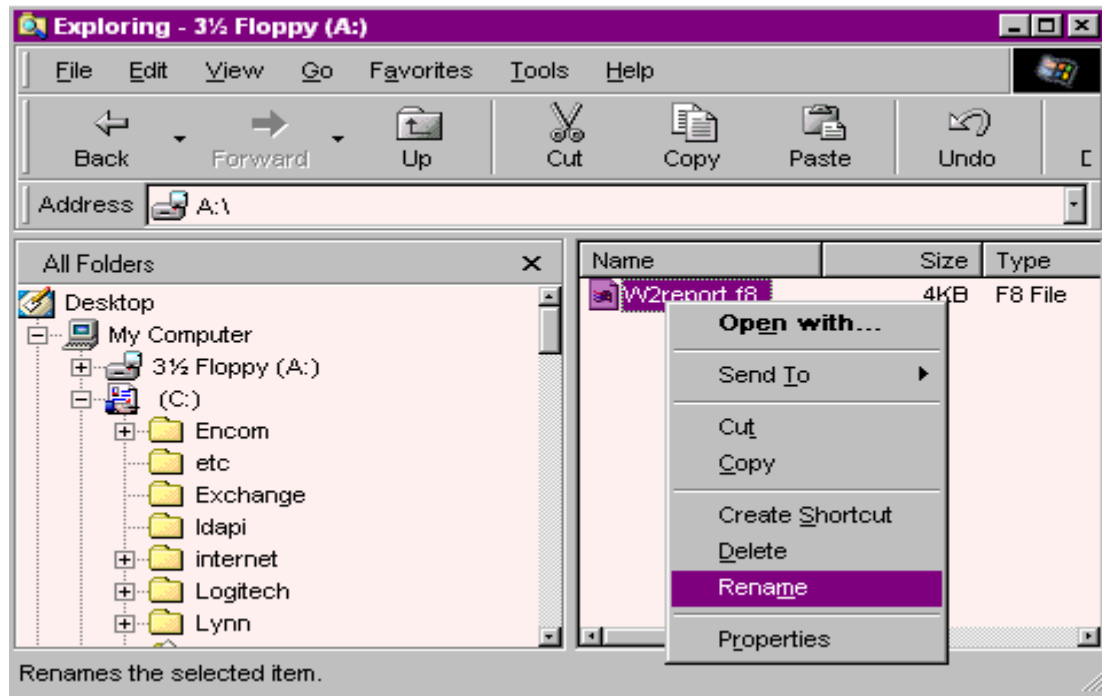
Exploring - 3½ Floppy (A:)

File Edit View Go Favorites Tools Help

Back Forward Up Cut Copy Paste Undo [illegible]

Address A:\

All Folders ×

Desktop
My Computer
3½ Floppy (A:)
(C:)
Encom
etc
Exchange
Idapi
internet
Logitech
Lynn

| Name | Size | Type |
|---|---|---|
| W2report.f8 | 4KB | F8 File |

Open with...
Send To
Cut
Copy
Create Shortcut
Delete
Rename
Properties

Renames the selected item.